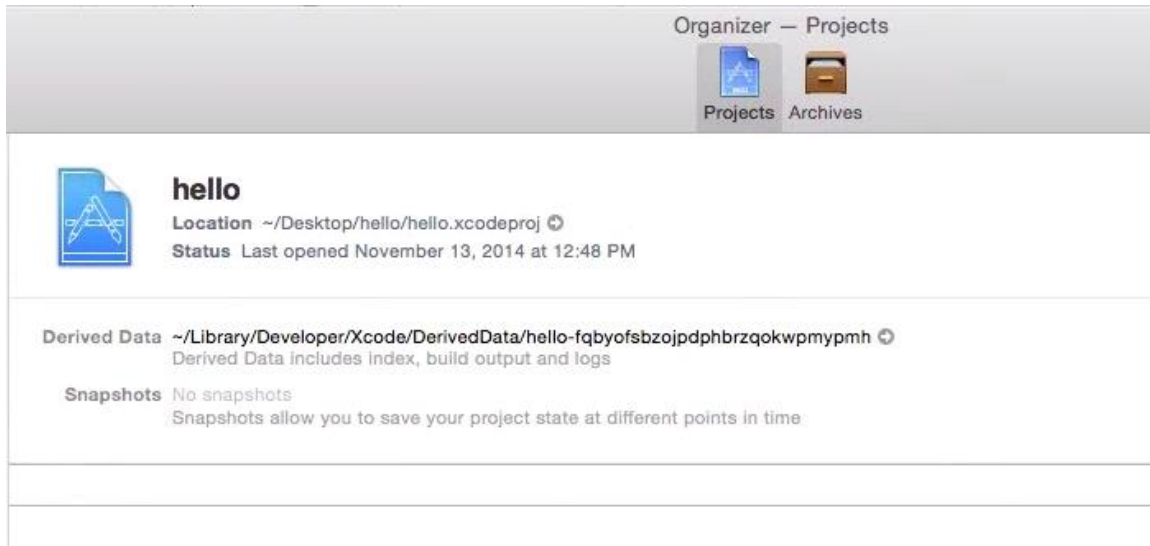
Organizer — Projects

Projects Archives

hello

Location ~/Desktop/hello/hello.xcodeproj

Status Last opened November 13, 2014 at 12:48 PM

Derived Data ~/Library/Developer/Xcode/DerivedData/hello-fqbyofsbzojpdphbrzqokwpmypmh
Derived Data includes index, build output and logs

Snapshots No snapshots
Snapshots allow you to save your project state at different points in time